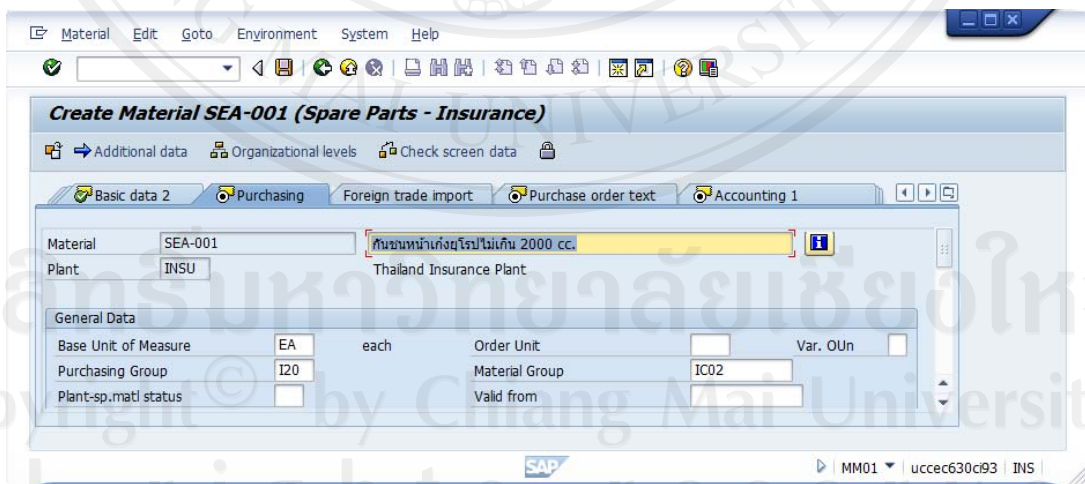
Material Edit Goto Environment System Help

Create Material SEA-001 (Spare Parts - Insurance)

Additional data Organizational levels Check screen data

Basic data 2 Purchasing Foreign trade import Purchase order text Accounting 1

| | | |
|---|---|---|
| Material | SEA-001 | กันชนหน้าเก๋งยุโรปไม่เกิน 2000 cc. |
| Plant | INSU | Thailand Insurance Plant |

General Data

| | | | | | | |
|---|---|---|---|---|---|---|
| Base Unit of Measure | EA | each | Order Unit | | Var. OUn | |
| Purchasing Group | I20 | | Material Group | IC02 | | |
| Plant-sp.matl status | | | Valid from | | | |

SAP

MM01 uccec630ci93 INS

ลิขสิทธิ์มหาวิทยาลัยเชียงใหม่
Copyright © by Chiang Mai University